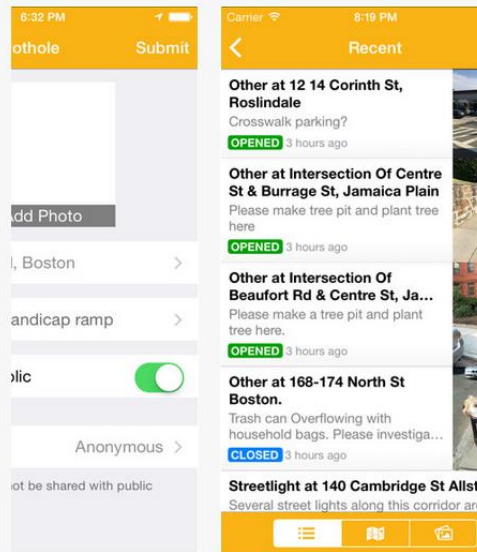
6:32 PM
othole
Submit
Add Photo
l, Boston
andicap ramp
lic
Anonymous
ot be shared with public

Carrier
8:19 PM
Recent
Other at 12 14 Corinth St, Roslindale
Crosswalk parking?
OPENED 3 hours ago
Other at Intersection Of Centre St & Burrage St, Jamaica Plain
Please make tree pit and plant tree here
OPENED 3 hours ago
Other at Intersection Of Beaufort Rd & Centre St, Ja...
Please make a tree pit and plant tree here.
OPENED 3 hours ago
Other at 168-174 North St Boston.
Trash can Overflowing with household bags. Please investiga...
CLOSED 3 hours ago
Streetlight at 140 Cambridge St Allst
Several street lights along this corridor ar